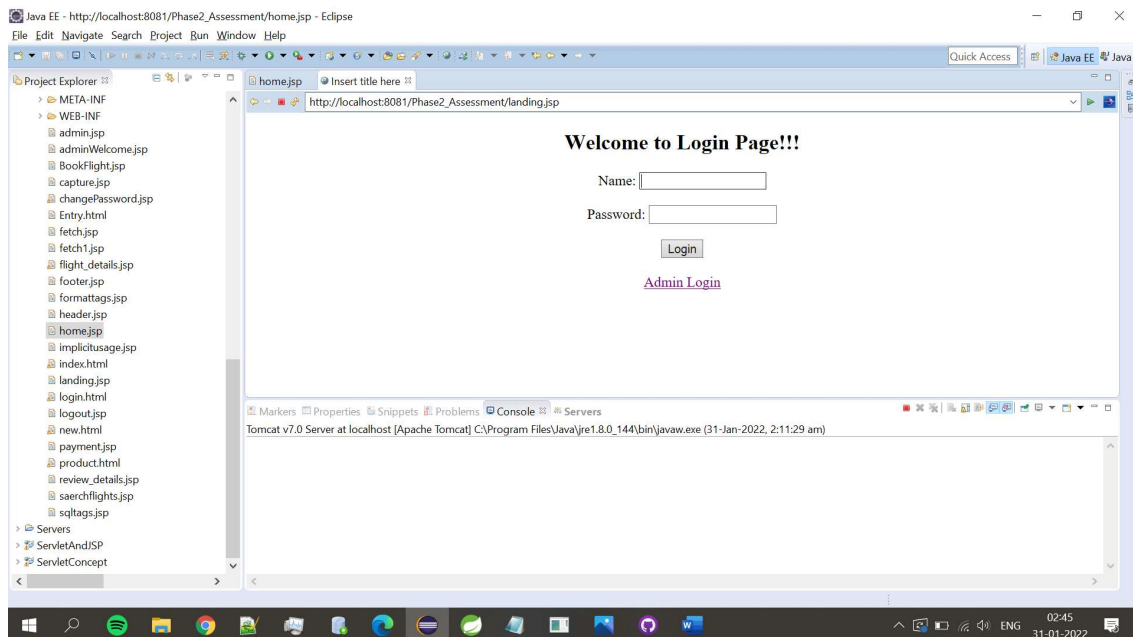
Java EE - http://localhost:8081/Phase2_Assessment/home.jsp - Eclipse

File Edit Navigate Search Project Run Window Help

Quick Access

Java EE Java

Project Explorer

META-INF
WEB-INF
admin.jsp
adminWelcome.jsp
BookFlight.jsp
capture.jsp
changePassword.jsp
Entry.html
fetch.jsp
fetch1.jsp
flight_details.jsp
footer.jsp
formattags.jsp
header.jsp
home.jsp
implicitusage.jsp
index.html
landing.jsp
login.html
logout.jsp
new.html
payment.jsp
product.html
review_details.jsp
saerchflights.jsp
sqltags.jsp
Servers
ServletAndJSP
ServletConcept

home.jsp Insert title here

http://localhost:8081/Phase2_Assessment/landing.jsp

Welcome to Login Page!!!

Name:

Password:

Login

Admin Login

Markers Properties Snippets Problems Console Servers

Tomcat v7.0 Server at localhost [Apache Tomcat] C:\Program Files\Java\jre1.8.0_144\bin\javaw.exe (31-Jan-2022, 2:11:29 am)

ENG 02:45 31-01-2022